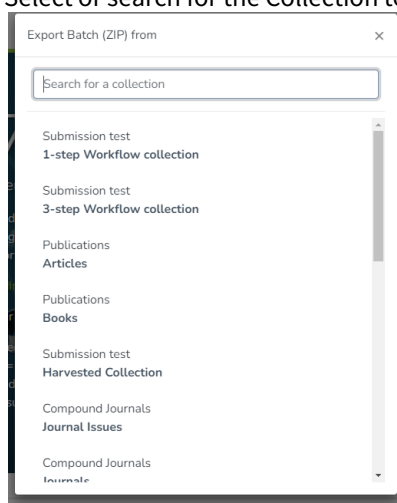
Select or search for the Collection to

Export Batch (ZIP) from

×

Search for a collection

Submission test
1-step Workflow collection

Submission test
3-step Workflow collection

Publications
Articles

Publications
Books

Submission test
Harvested Collection

Compound Journals
Journal Issues

Compound Journals
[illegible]